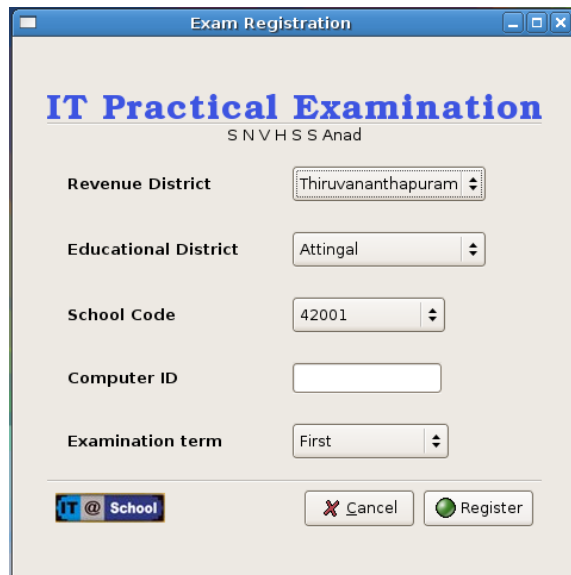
Exam Registration

IT Practical Examination
S N V H S S Anad

Revenue District Thiruvananthapuram

Educational District Attingal

School Code 42001

Computer ID

Examination term First

IT @ School

Cancel Register